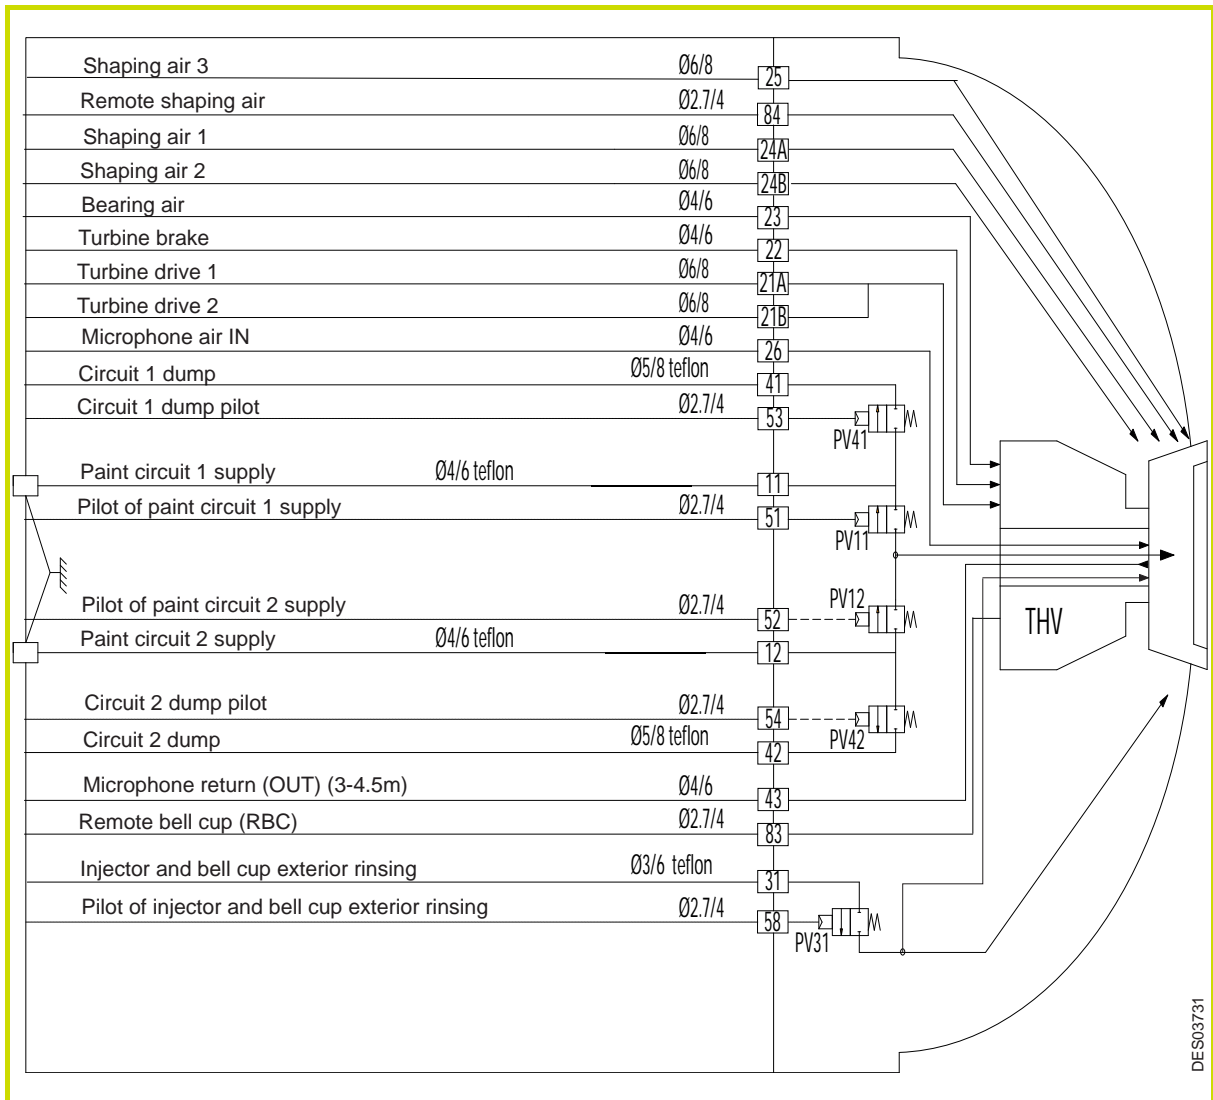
Shaping air 3 Ø6/8 25
Remote shaping air Ø2.7/4 84
Shaping air 1 Ø6/8 24A
Shaping air 2 Ø6/8 24B
Bearing air Ø4/6 23
Turbine brake Ø4/6 22
Turbine drive 1 Ø6/8 21A
Turbine drive 2 Ø6/8 21B
Microphone air IN Ø4/6 26
Circuit 1 dump Ø5/8 teflon 41
Circuit 1 dump pilot Ø2.7/4 53
PV41
Paint circuit 1 supply Ø4/6 teflon 11
Pilot of paint circuit 1 supply Ø2.7/4 51
PV11
PV12
Pilot of paint circuit 2 supply Ø2.7/4 52
Paint circuit 2 supply Ø4/6 teflon 12
THV
Circuit 2 dump pilot Ø2.7/4 54
Circuit 2 dump Ø5/8 teflon 42
PV42
Microphone return (OUT) (3-4.5m) Ø4/6 43
Remote bell cup (RBC) Ø2.7/4 83
Injector and bell cup exterior rinsing Ø3/6 teflon 31
Pilot of injector and bell cup exterior rinsing Ø2.7/4 58
PV31
DES03731